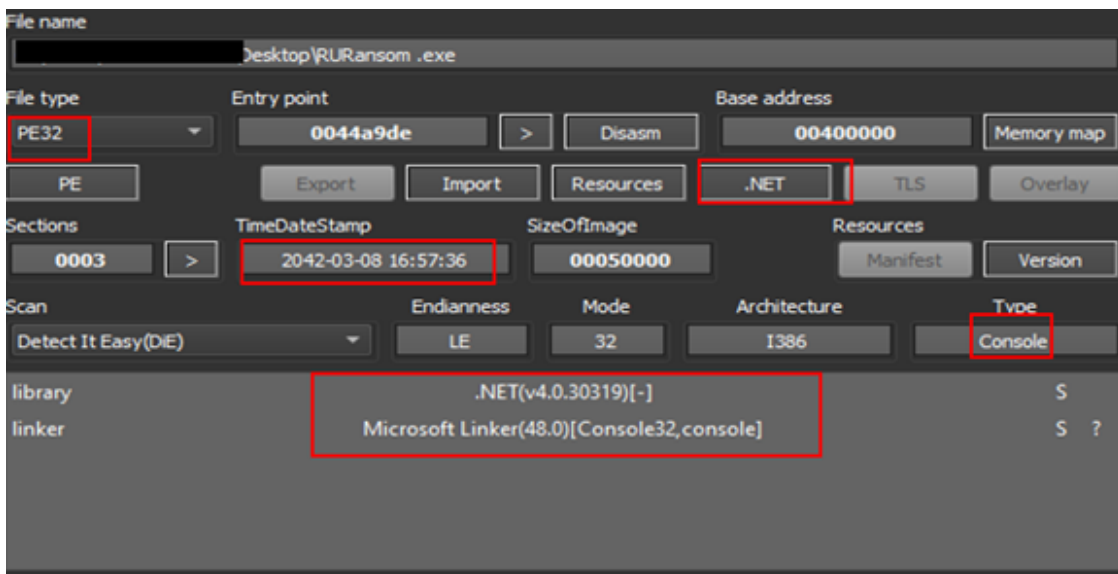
File name
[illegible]Desktop\RURansom .exe

File type
PE32

Entry point
0044a9de
>
Disasm

Base address
00400000
Memory map

PE
Export
Import
Resources
.NET
TLS
Overlay

Sections
0003
>

TimeDateStamp
2042-03-08 16:57:36

SizeOfImage
00050000

Resources
Manifest
Version

Scan
Detect It Easy(DiE)

Endianness
LE

Mode
32

Architecture
I386

Type
Console

library .NET(v4.0.30319)[-] S
linker Microsoft Linker(48.0)[Console32,console] S ?